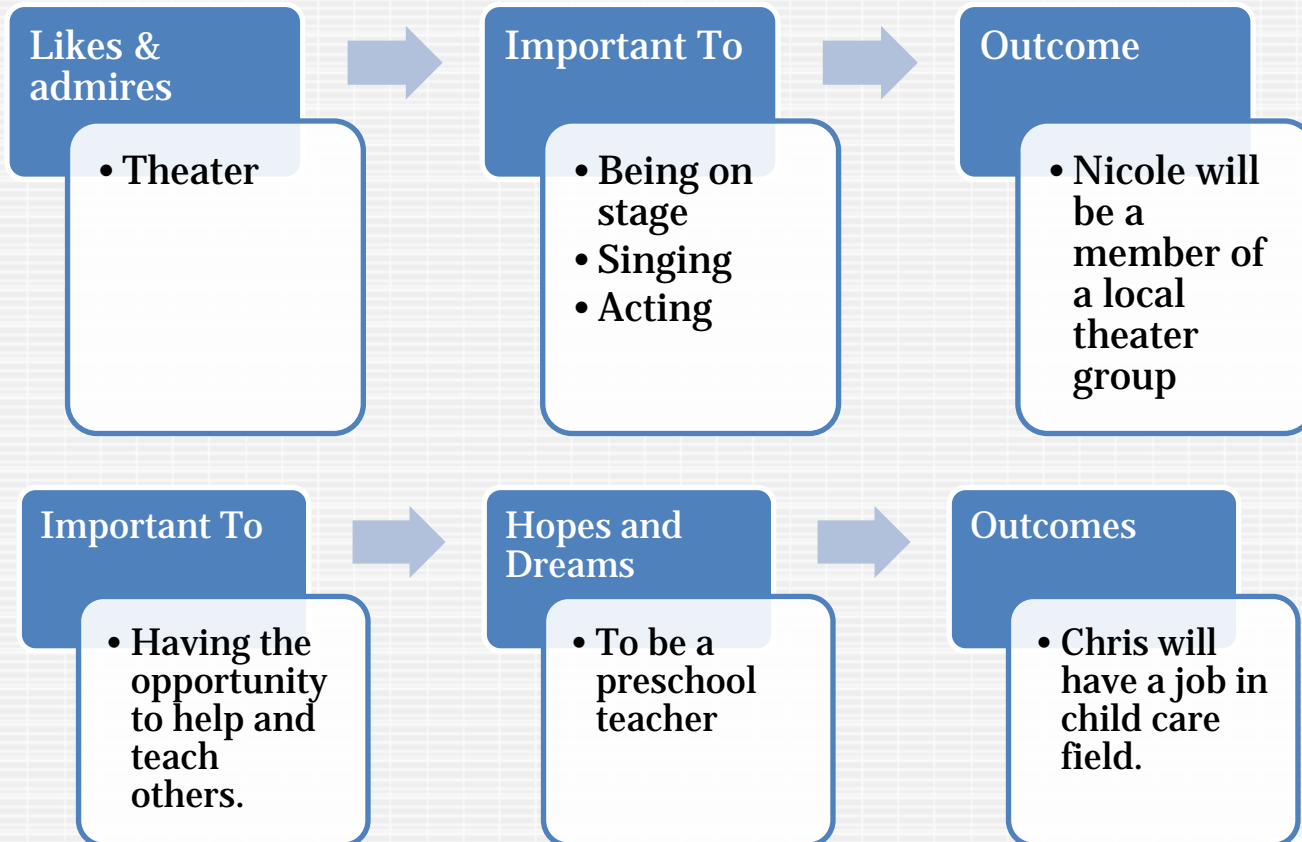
Likes & admires

• Theater

Important To

• Being on stage
• Singing
• Acting

Outcome

• Nicole will be a member of a local theater group

Important To

• Having the opportunity to help and teach others.

Hopes and Dreams

• To be a preschool teacher

Outcomes

• Chris will have a job in child care field.